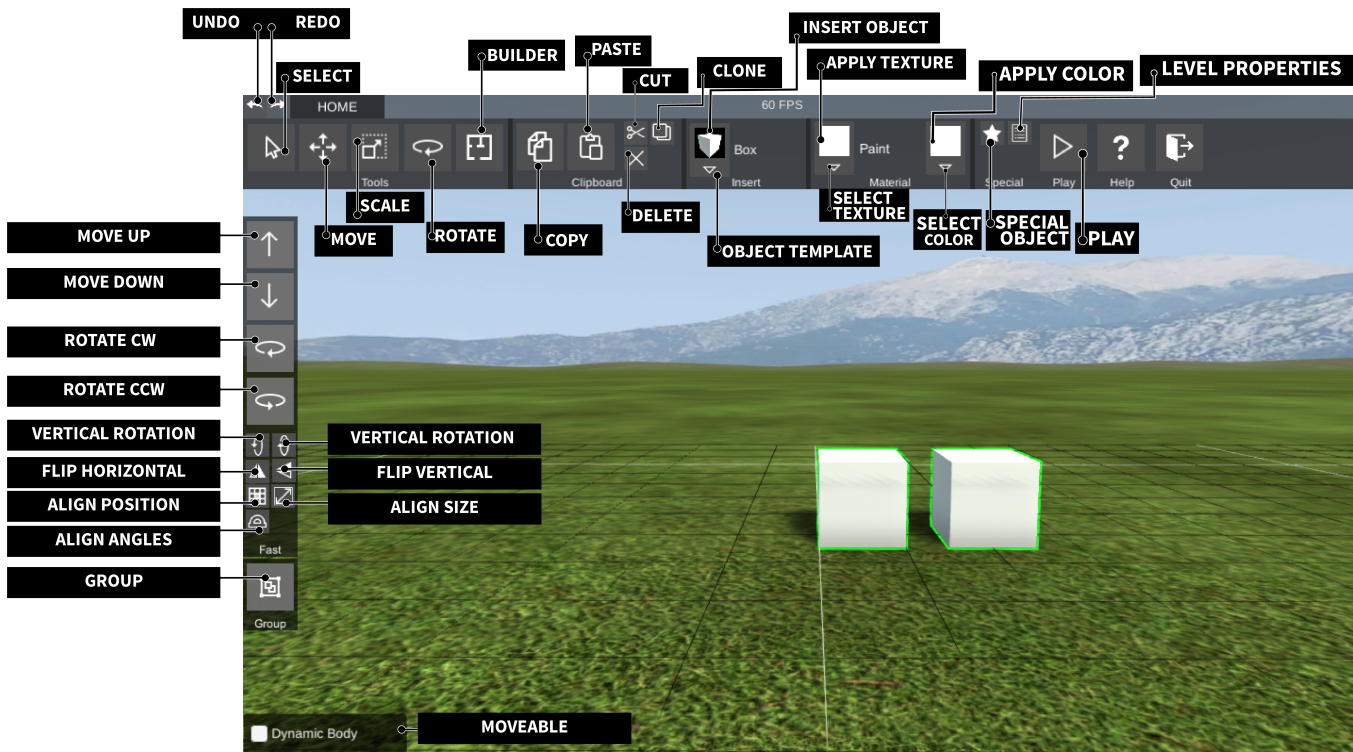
UNDO
REDO
SELECT
BUILDER
PASTE
CUT
CLONE
INSERT OBJECT
APPLY TEXTURE
APPLY COLOR
LEVEL PROPERTIES

HOME
60 FPS

Tools
Clipboard
Box
Insert
Paint
Material
Special
Play
Help
Quit

SCALE
MOVE
ROTATE
COPY
DELETE
OBJECT TEMPLATE
SELECT TEXTURE
SELECT COLOR
SPECIAL OBJECT
PLAY

MOVE UP
MOVE DOWN
ROTATE CW
ROTATE CCW
VERTICAL ROTATION
VERTICAL ROTATION
FLIP HORIZONTAL
FLIP VERTICAL
ALIGN POSITION
ALIGN SIZE
ALIGN ANGLES
Fast
GROUP
Group

Dynamic Body
MOVEABLE